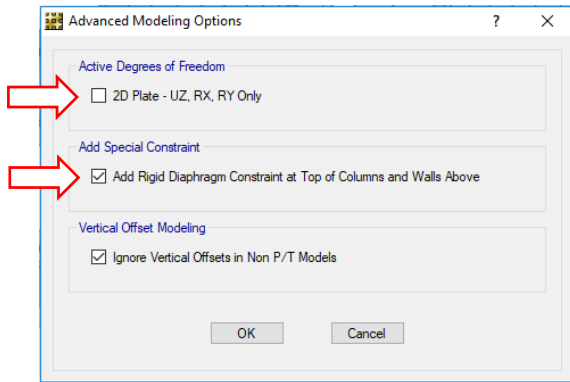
Advanced Modeling Options

?

Active Degrees of Freedom

2D Plate - UZ, RX, RY Only

Add Special Constraint

Add Rigid Diaphragm Constraint at Top of Columns and Walls Above

Vertical Offset Modeling

Ignore Vertical Offsets in Non P/T Models

OK

Cancel